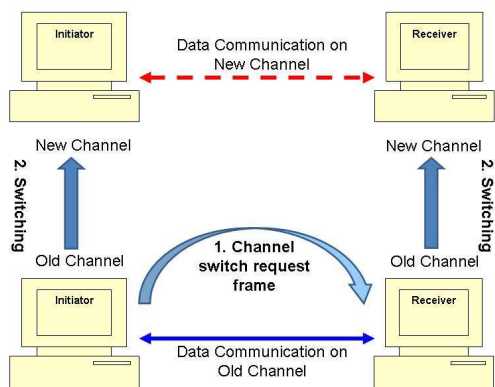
Initiator

Receiver

Data Communication on New Channel

New Channel

New Channel

2. Switching

2. Switching

Old Channel

1. Channel switch request frame

Old Channel

Initiator

Receiver

Data Communication on Old Channel